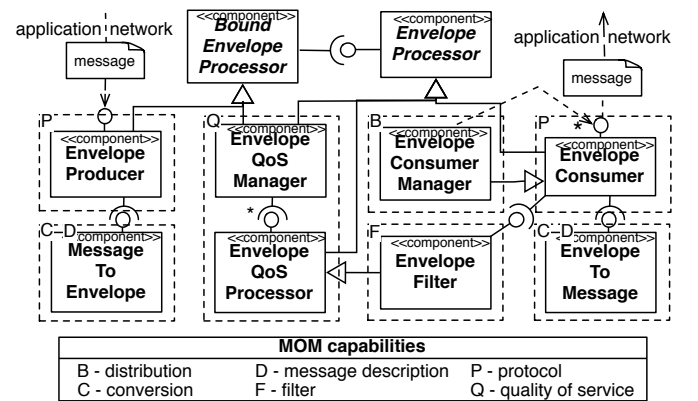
application network

message

<<component>>
Bound Envelope Processor

<<component>>
Envelope Processor

application network

message

P

<<component>>
Envelope Producer

Q

<<component>>
Envelope QoS Manager

B

<<component>>
Envelope Consumer Manager

P

*

<<component>>
Envelope Consumer

C D

<<component>>
Message To Envelope

*

<<component>>
Envelope QoS Processor

F

<<component>>
Envelope Filter

C D

<<component>>
Envelope To Message

| MOM capabilities | | |
|---|---|---|
| B - distribution | D - message description | P - protocol |
| C - conversion | F - filter | Q - quality of service |